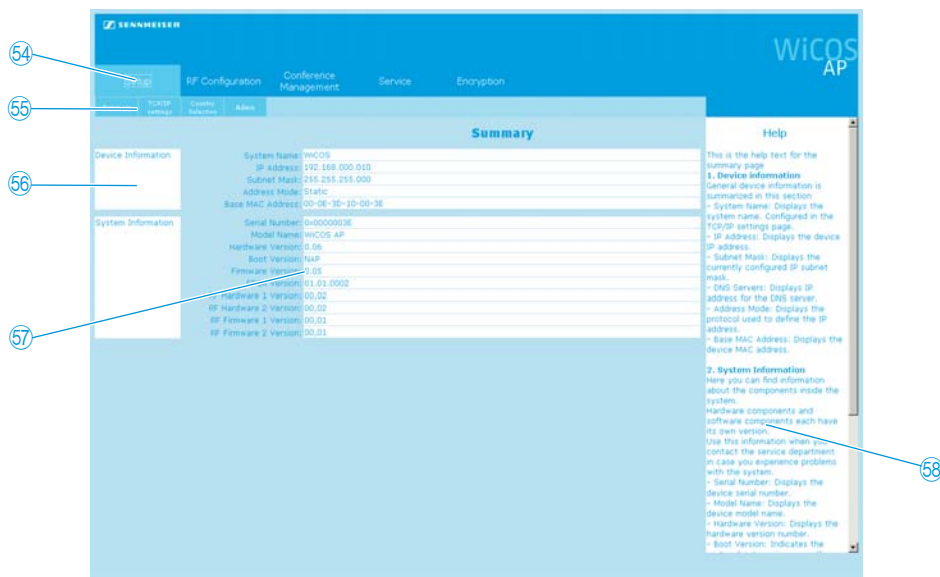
SENNHEISER

WiCOS AP

54

Setup

RF Configuration

Conference Management

Service

Encryption

55

Summary

TCP/IP settings

Coodec Selection

Admin

Summary

Help

Device Information

56

System Name: WiCOS
IP Address: 192.168.000.010
Subnet Mask: 255.255.255.000
Address Mode: Static
Base MAC Address: 00-0E-3D-10-00-3E

System Information

Serial Number: 0x0000003E
Model Name: WiCOS AP
Hardware Version: 0.06
Boot Version: NAP
Firmware Version: 3.05
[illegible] Version: 01.01.0002
RF Hardware 1 Version: 00.02
RF Hardware 2 Version: 00.02
RF Firmware 1 Version: 00.01
RF Firmware 2 Version: 00.01

57

This is the help text for the summary page
1. Device information
General device information is summarized in this section
- System Name: Displays the system name. Configured in the TCP/IP settings page.
- IP address: Displays the device IP address.
- Subnet Mask: Displays the currently configured IP subnet mask.
- DNS Servers: Displays IP address for the DNS server.
- Address Mode: Displays the protocol used to define the IP address.
- Base MAC Address: Displays the device MAC address.

2. System Information
Here you can find information about the components inside the system.
Hardware components and software components each have its own version.
Use this information when you contact the service department in case you experience problems with the system.
- Serial Number: Displays the device serial number.
- Model Name: Displays the device model name.
- Hardware Version: Displays the hardware version number.
- Boot Version: Indicates the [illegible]

58